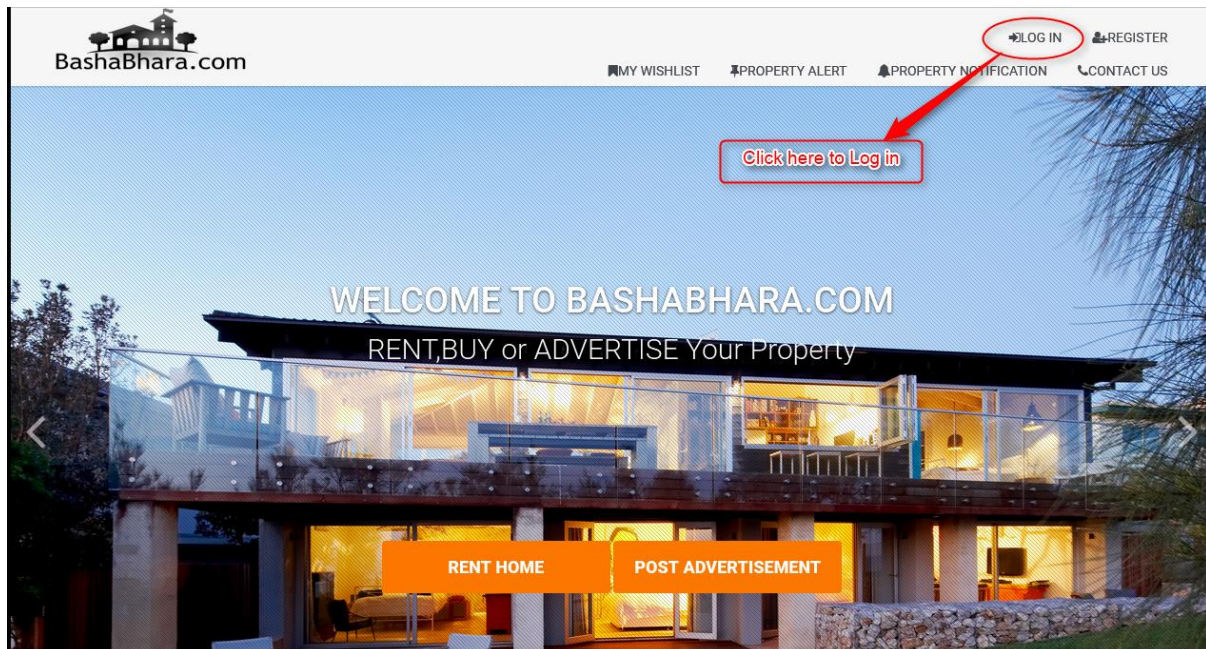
BashaBhara.com

LOG IN REGISTER

MY WISHLIST PROPERTY ALERT PROPERTY NOTIFICATION CONTACT US

Click here to Log in

WELCOME TO BASHABHARA.COM

RENT,BUY or ADVERTISE Your Property

RENT HOME POST ADVERTISEMENT